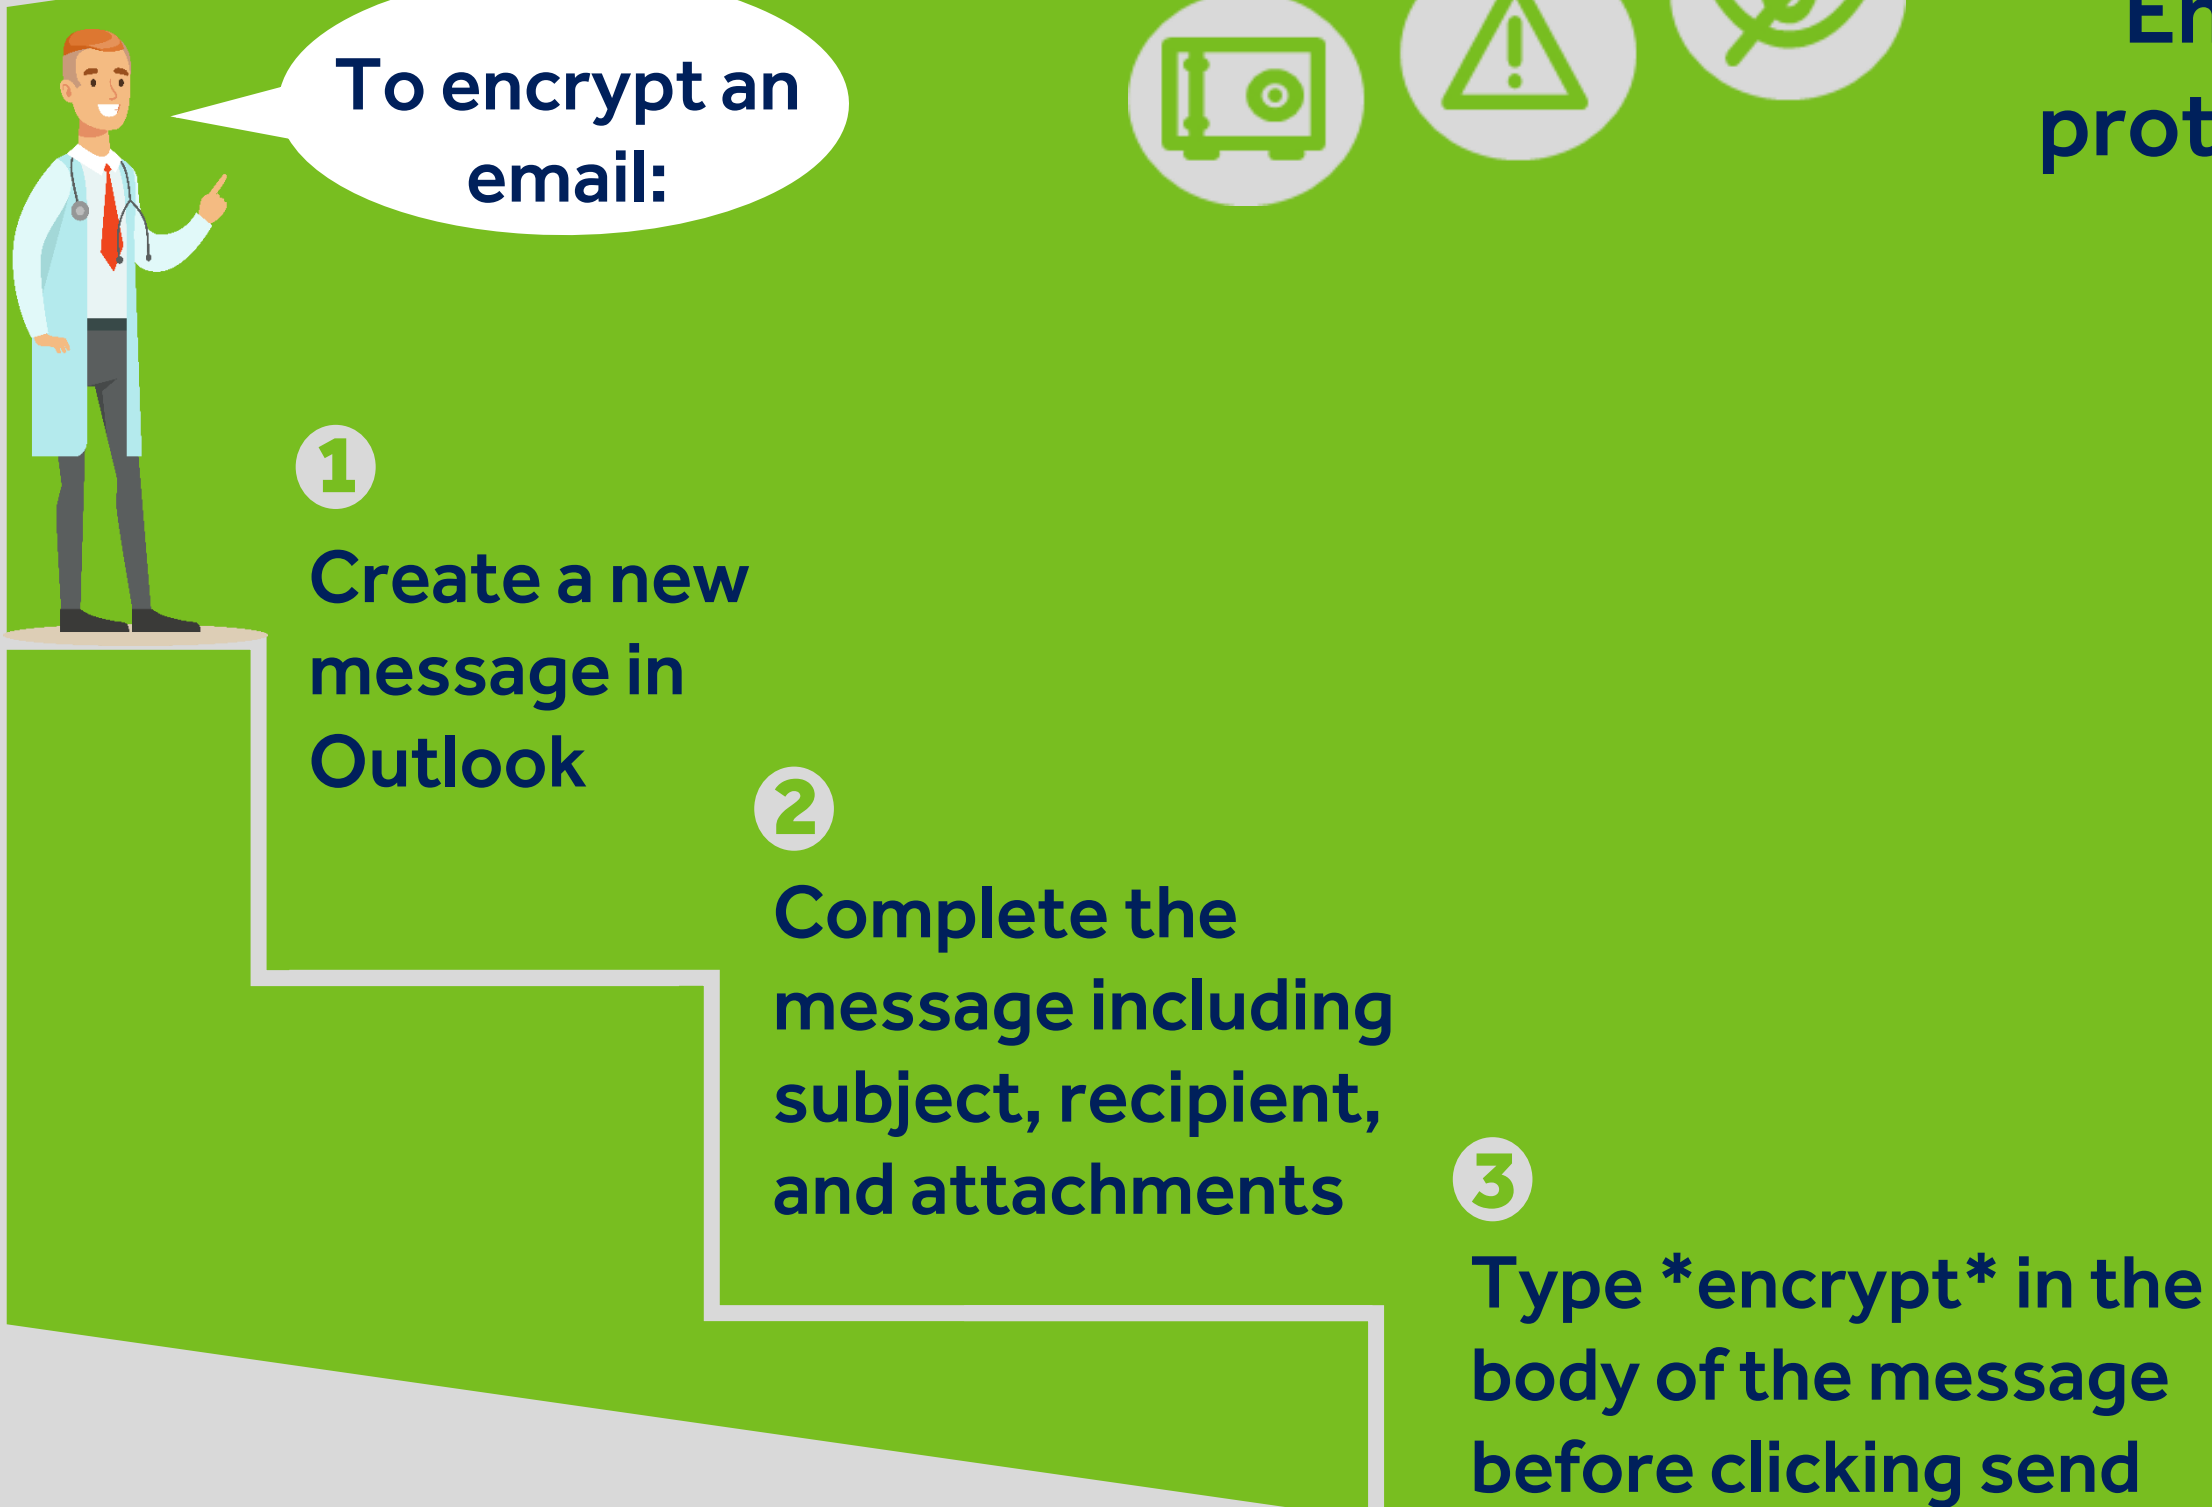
To encrypt an email:

En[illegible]

prot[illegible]

1

Create a new message in Outlook

2

Complete the message including subject, recipient, and attachments

3

Type *encrypt* in the body of the message before clicking send